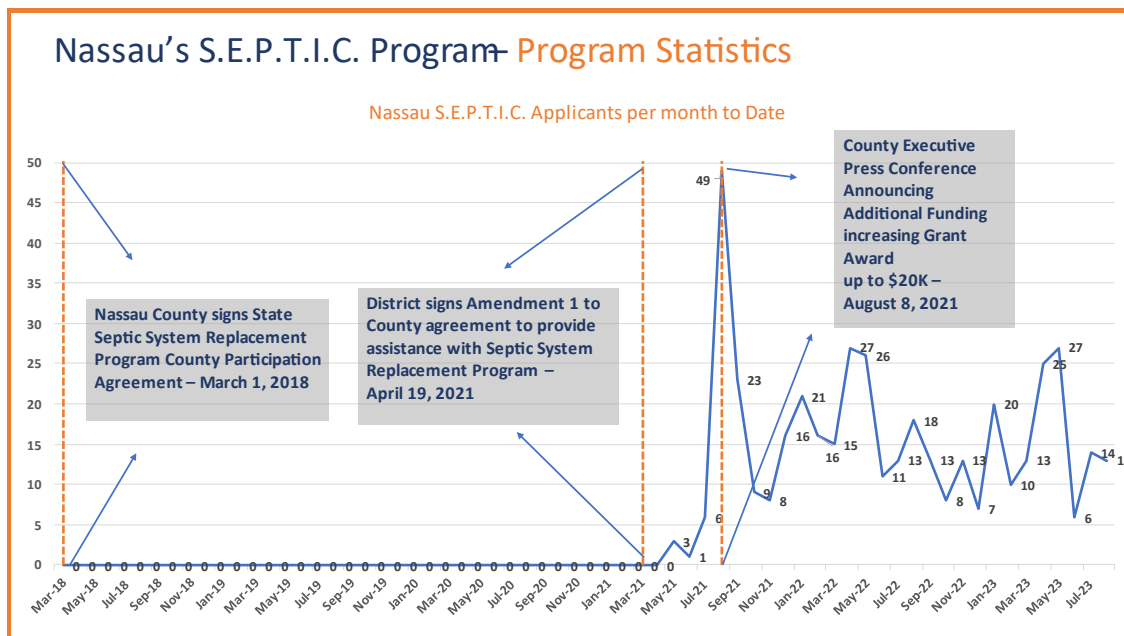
Nassau's S.E.P.T.I.C. Program – Program Statistics

Nassau S.E.P.T.I.C. Applicants per month to Date

50
45
40
35
30
25
20
15
10
5
0

Nassau County signs State Septic System Replacement Program County Participation Agreement – March 1, 2018

District signs Amendment 1 to County agreement to provide assistance with Septic System Replacement Program – April 19, 2021

County Executive Press Conference Announcing Additional Funding increasing Grant Award up to $20K – August 8, 2021

0 0 0 0 0 0 0 0 0 0 0 0 0 0 0 0 0 0 0 0 0 0 0 0 0 0 0 0 0 0 0 0 0 0 0 0 0 3 1 6 49 23 9 8 16 21 16 15 27 26 11 13 18 13 8 13 7 20 10 13 25 27 6 14 1

Mar-18 May-18 Jul-18 Sep-18 Nov-18 Jan-19 Mar-19 May-19 Jul-19 Sep-19 Nov-19 Jan-20 Mar-20 May-20 Jul-20 Sep-20 Nov-20 Jan-21 Mar-21 May-21 Jul-21 Sep-21 Nov-21 Jan-22 Mar-22 May-22 Jul-22 Sep-22 Nov-22 Jan-23 Mar-23 May-23 Jul-23